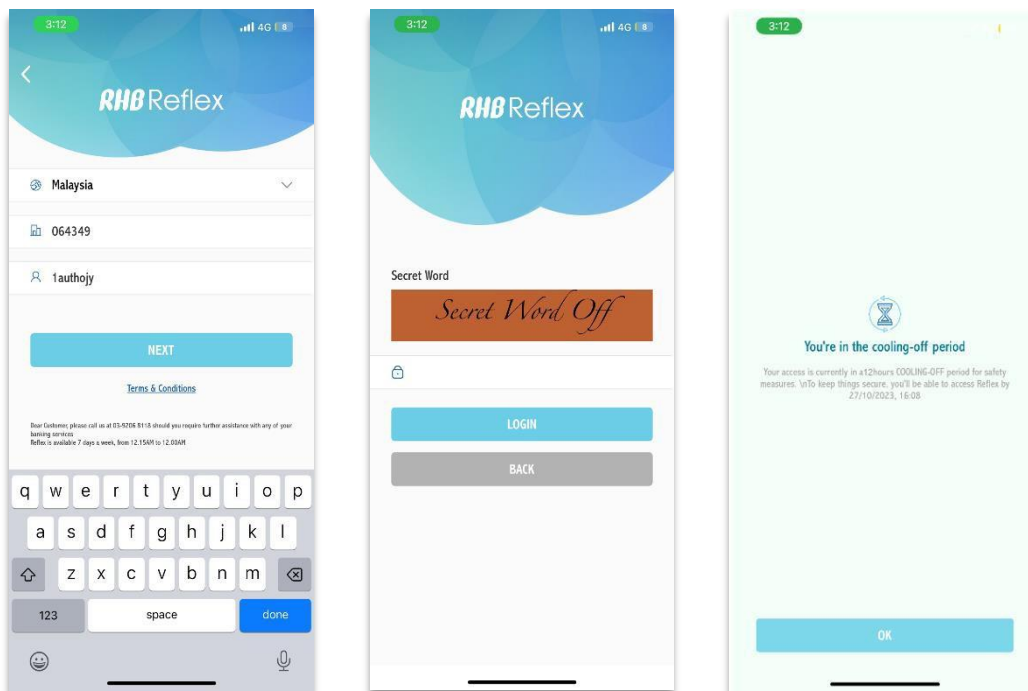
3:12

4G 8

RHB Reflex

Malaysia

064349

1authojy

NEXT

Terms & Conditions

Dear Customer, please call us at 03-9206 8118 should you require further assistance with any of your banking services
Reflex is available 7 days a week, from 12.15AM to 12.00AM

q w e r t y u i o p
a s d f g h j k l
z x c v b n m
123 space done

3:12

4G 8

RHB Reflex

Secret Word

Secret Word Off

LOGIN

BACK

3:12

You're in the cooling-off period

Your access is currently in a12hours COOLING-OFF period for safety measures. \nTo keep things secure, you'll be able to access Reflex by 27/10/2023, 16:08

OK